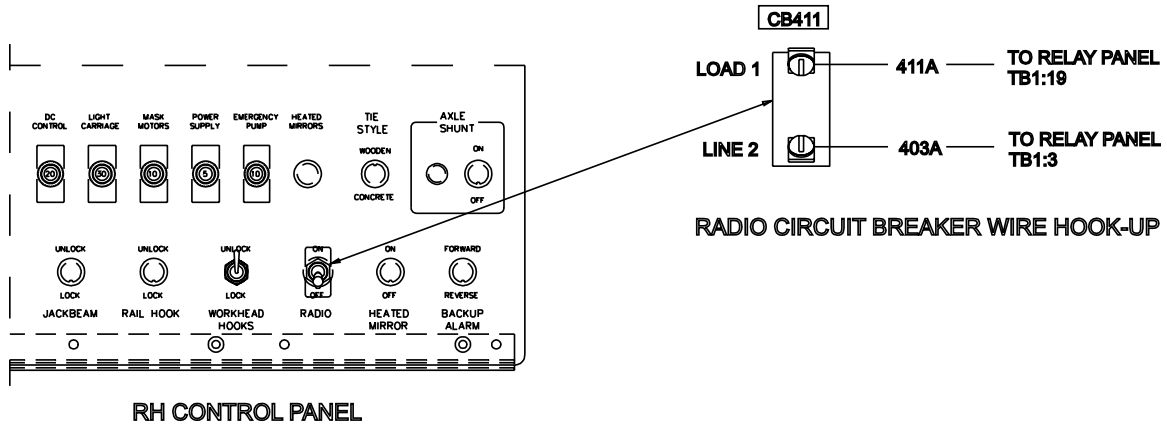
DC CONTROL
LIGHT CARRIAGE
MASK MOTORS
POWER SUPPLY
EMERGENCY PUMP
HEATED MIRRORS
20
30
10
5
10
TIE STYLE
WOODEN
CONCRETE
AXLE SHUNT
ON
OFF
UNLOCK
LOCK
JACKBEAM
UNLOCK
LOCK
RAIL HOOK
UNLOCK
LOCK
WORKHEAD HOOKS
ON
OFF
RADIO
ON
OFF
HEATED MIRROR
FORWARD
REVERSE
BACKUP ALARM

RH CONTROL PANEL

CB411
LOAD 1
411A
TO RELAY PANEL TB1:19
LINE 2
403A
TO RELAY PANEL TB1:3

RADIO CIRCUIT BREAKER WIRE HOOK-UP